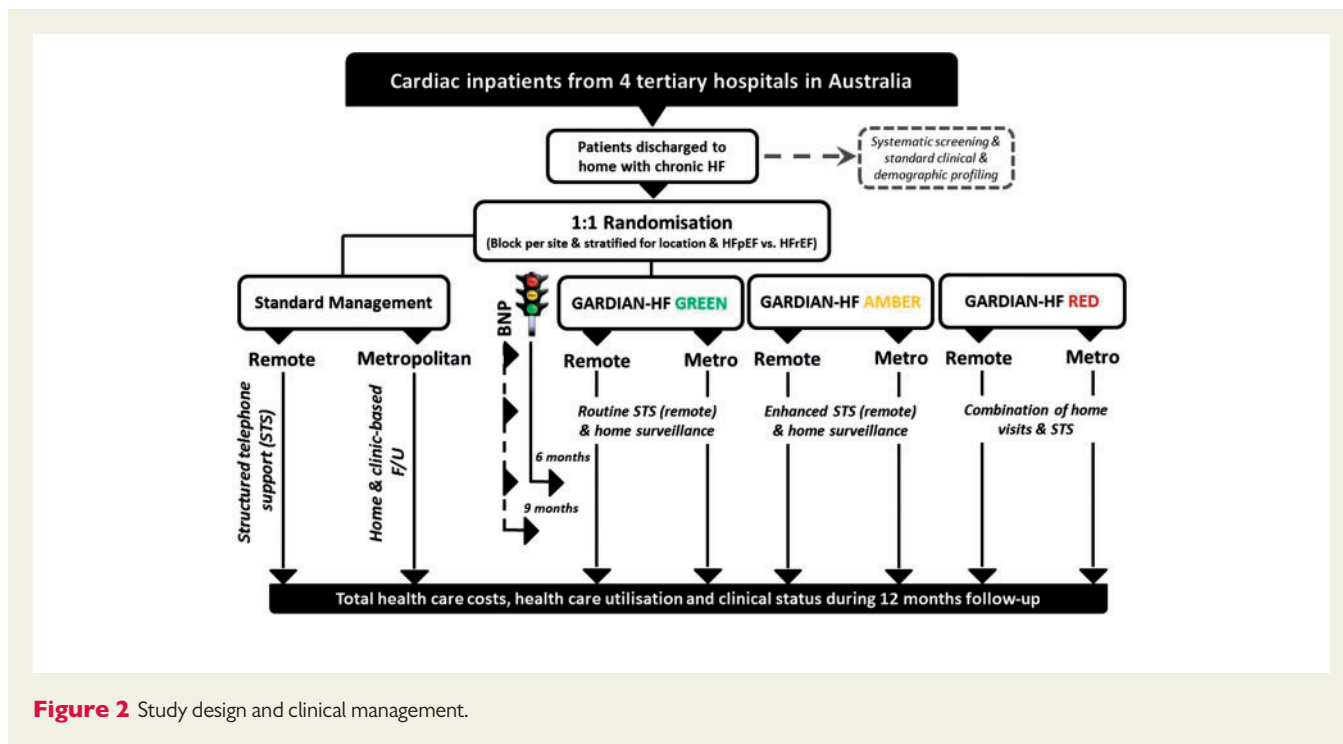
Cardiac inpatients from 4 tertiary hospitals in Australia

Patients discharged to home with chronic HF

Systematic screening & standard clinical & demographic profiling

1:1 Randomisation
(Block per site & stratified for location & HFpEF vs. HFrEF)

Standard Management

Remote

Metropolitan

Structured telephone support (STS)

Home & clinic-based F/U

BNP

6 months

9 months

GARDIAN-HF GREEN

Remote

Metro

Routine STS (remote) & home surveillance

GARDIAN-HF AMBER

Remote

Metro

Enhanced STS (remote) & home surveillance

GARDIAN-HF RED

Remote

Metro

Combination of home visits & STS

Total health care costs, health care utilisation and clinical status during 12 months follow-up

Figure 2 Study design and clinical management.